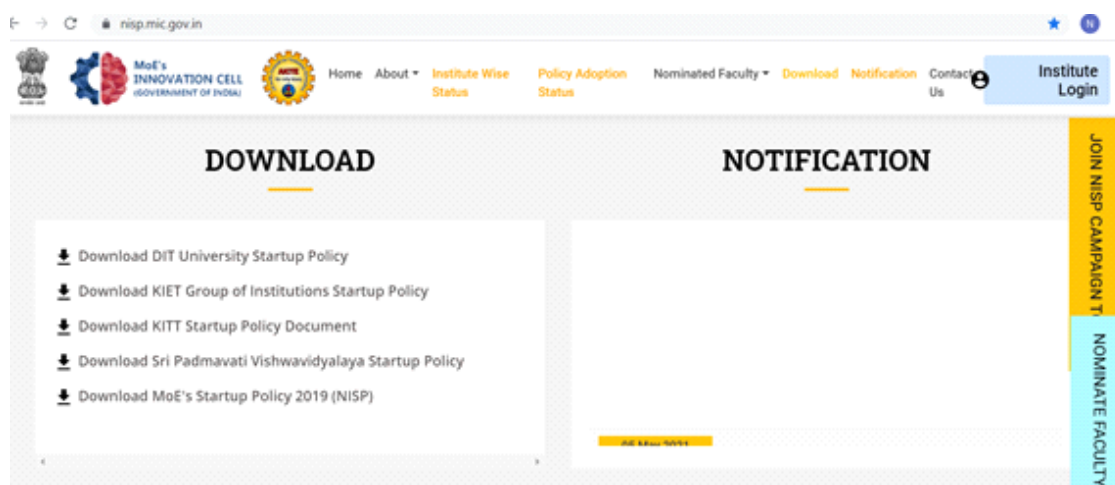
nisp.mic.gov.in

N

MoE's INNOVATION CELL (GOVERNMENT OF INDIA)

Home About Institute Wise Status Policy Adoption Status Nominated Faculty Download Notification Contact Us

Institute Login

DOWNLOAD

NOTIFICATION

JOIN NISP CAMPAIGN T

NOMINATE FACULTY

Download DIT University Startup Policy

Download KIET Group of Institutions Startup Policy

Download KITT Startup Policy Document

Download Sri Padmavati Vishwavidyalaya Startup Policy

Download MoE's Startup Policy 2019 (NISP)

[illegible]